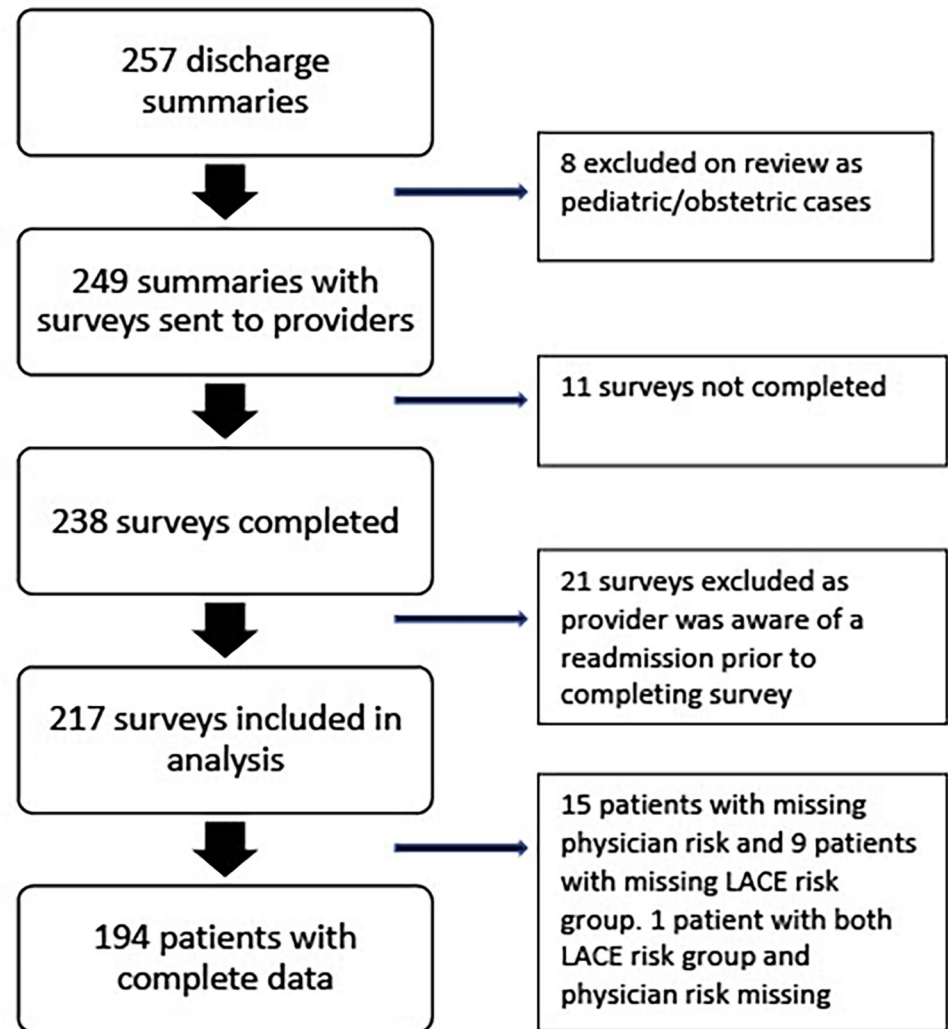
257 discharge summaries

8 excluded on review as pediatric/obstetric cases

249 summaries with surveys sent to providers

11 surveys not completed

238 surveys completed

21 surveys excluded as provider was aware of a readmission prior to completing survey

217 surveys included in analysis

15 patients with missing physician risk and 9 patients with missing LACE risk group. 1 patient with both LACE risk group and physician risk missing

194 patients with complete data